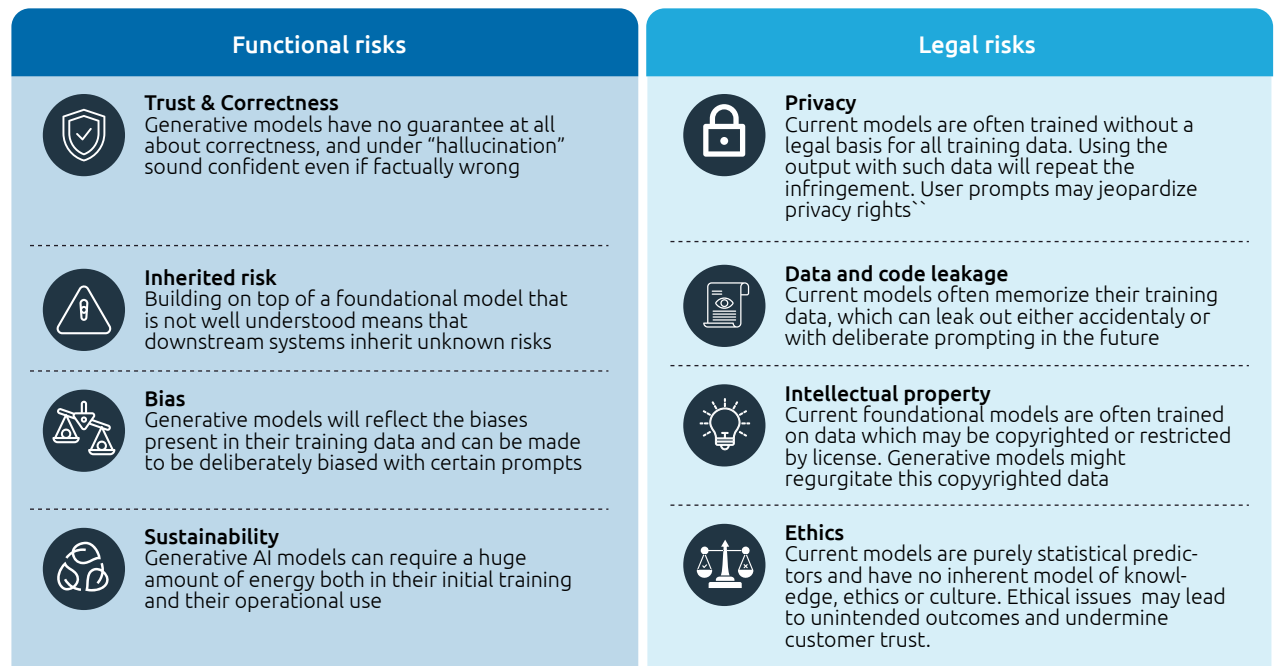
Functional risks

Trust & Correctness
Generative models have no guarantee at all about correctness, and under “hallucination” sound confident even if factually wrong

Inherited risk
Building on top of a foundational model that is not well understood means that downstream systems inherit unknown risks

Bias
Generative models will reflect the biases present in their training data and can be made to be deliberately biased with certain prompts

Sustainability
Generative AI models can require a huge amount of energy both in their initial training and their operational use

Legal risks

Privacy
Current models are often trained without a legal basis for all training data. Using the output with such data will repeat the infringement. User prompts may jeopardize privacy rights``

Data and code leakage
Current models often memorize their training data, which can leak out either accidentaly or with deliberate prompting in the future

Intellectual property
Current foundational models are often trained on data which may be copyrighted or restricted by license. Generative models might regurgitate this copyyrighted data

Ethics
Current models are purely statistical predictors and have no inherent model of knowledge, ethics or culture. Ethical issues may lead to unintended outcomes and undermine customer trust.